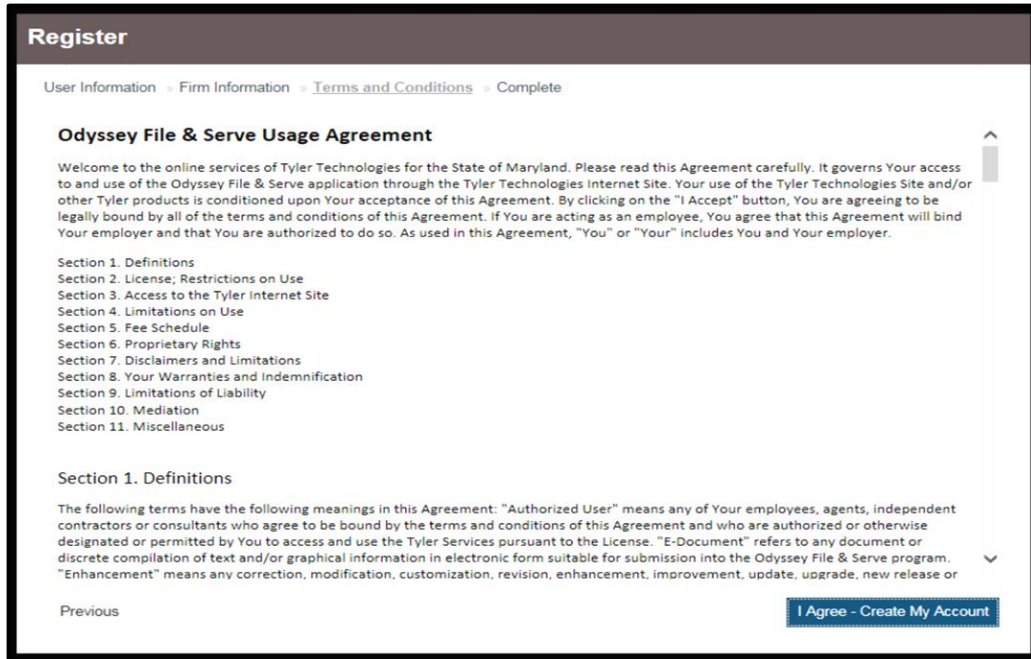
Register

User Information » Firm Information » Terms and Conditions » Complete

Odyssey File & Serve Usage Agreement

Welcome to the online services of Tyler Technologies for the State of Maryland. Please read this Agreement carefully. It governs Your access to and use of the Odyssey File & Serve application through the Tyler Technologies Internet Site. Your use of the Tyler Technologies Site and/or other Tyler products is conditioned upon Your acceptance of this Agreement. By clicking on the "I Accept" button, You are agreeing to be legally bound by all of the terms and conditions of this Agreement. If You are acting as an employee, You agree that this Agreement will bind Your employer and that You are authorized to do so. As used in this Agreement, "You" or "Your" includes You and Your employer.

Section 1. Definitions
Section 2. License; Restrictions on Use
Section 3. Access to the Tyler Internet Site
Section 4. Limitations on Use
Section 5. Fee Schedule
Section 6. Proprietary Rights
Section 7. Disclaimers and Limitations
Section 8. Your Warranties and Indemnification
Section 9. Limitations of Liability
Section 10. Mediation
Section 11. Miscellaneous

Section 1. Definitions

The following terms have the following meanings in this Agreement: "Authorized User" means any of Your employees, agents, independent contractors or consultants who agree to be bound by the terms and conditions of this Agreement and who are authorized or otherwise designated or permitted by You to access and use the Tyler Services pursuant to the License. "E-Document" refers to any document or discrete compilation of text and/or graphical information in electronic form suitable for submission into the Odyssey File & Serve program. "Enhancement" means any correction, modification, customization, revision, enhancement, improvement, update, upgrade, new release or

Previous

I Agree - Create My Account